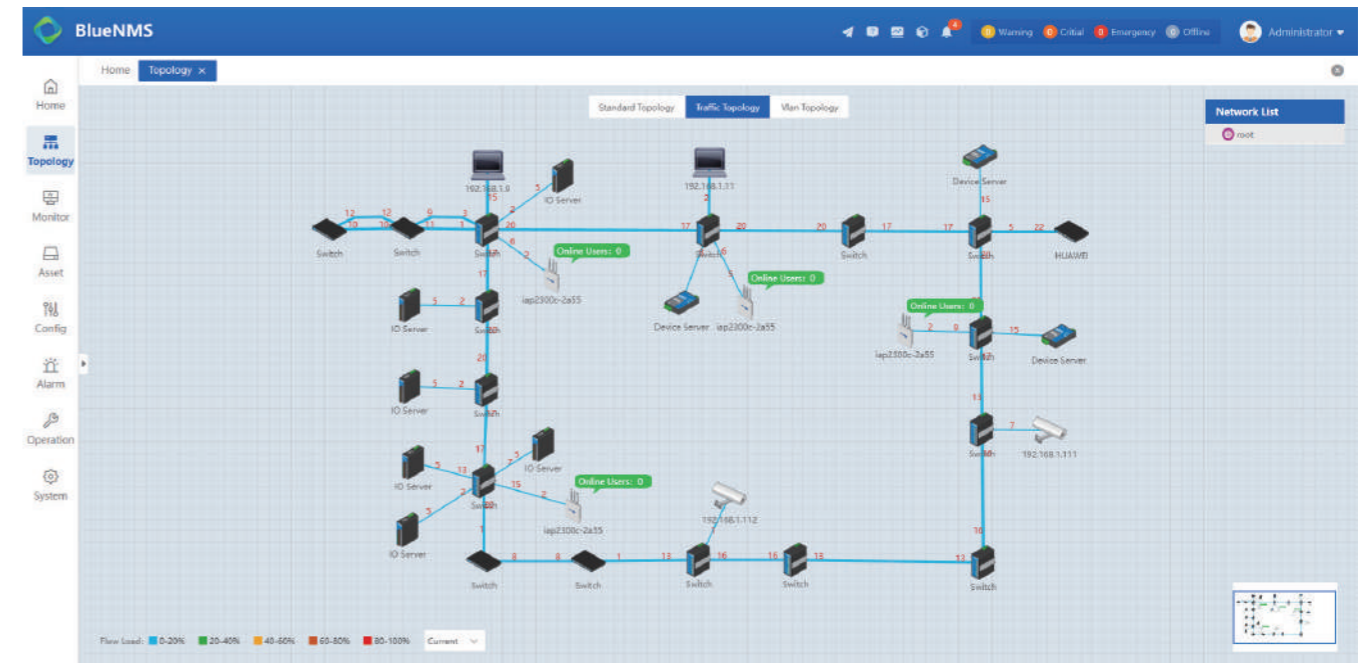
BlueNMS

4 0 Warning 0 Critical 0 Emergency 0 Offline Administrator

Home
Topology
Monitor
Asset
Config
Alarm
Operation
System

Home Topology ×

Standard Topology Traffic Topology Vlan Topology

Network List
root

192.168.1.9
IO Server
192.168.1.11
Device Server
Switch
Switch
Switch
Online Users: 0
iap2300c-2a55
Switch
Online Users: 0
Device Server iap2300c-2a55
Switch
Switch
HUAWEI
IO Server
Switch
Online Users: 0
iap2300c-2a55
Switch
Device Server
IO Server
Switch
Switch
192.168.1.111
IO Server
IO Server
Switch
Online Users: 0
iap2300c-2a55
192.168.1.112
IO Server
Switch
Switch
Switch
Switch
Switch

12 12 6 3 10 10 11 1 15 20 5 2 6 2 17 20 20 17 17 5 22 15 5 2 20 5 2 17 5 13 7 3 2 15 2 2 9 15 11 7 10 8 8 1 13 16 16 13 13 9

Flow Load: 0-20% 20-40% 40-60% 60-80% 80-100% Current